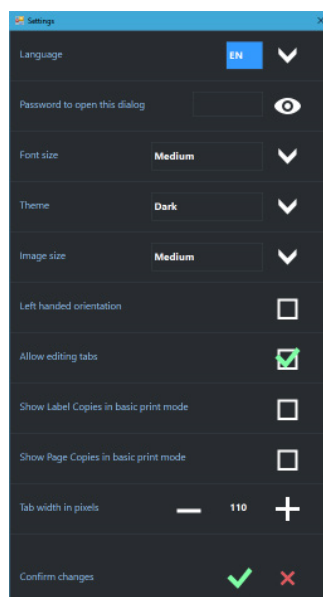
Settings

Language EN

Password to open this dialog

Font size Medium

Theme Dark

Image size Medium

Left handed orientation

Allow editing tabs

Show Label Copies in basic print mode

Show Page Copies in basic print mode

Tab width in pixels — 110 +

Confirm changes